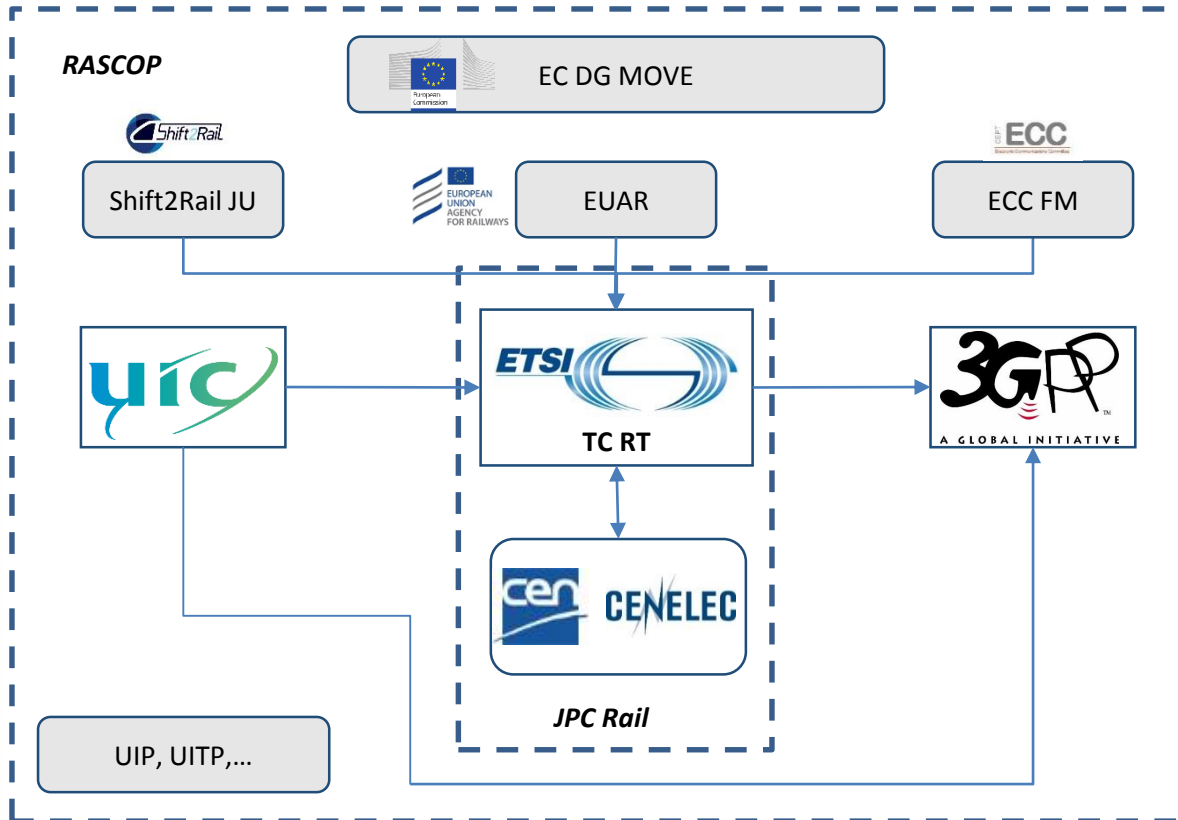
RASCOP

European Commission

EC DG MOVE

Shift2Rail

Shift2Rail JU

EUROPEAN UNION AGENCY FOR RAILWAYS

EUAR

ECC

ECC FM

UIC

ETSI

TC RT

3GPP

A GLOBAL INITIATIVE

cen

CENELEC

JPC Rail

UIP, UITP,…